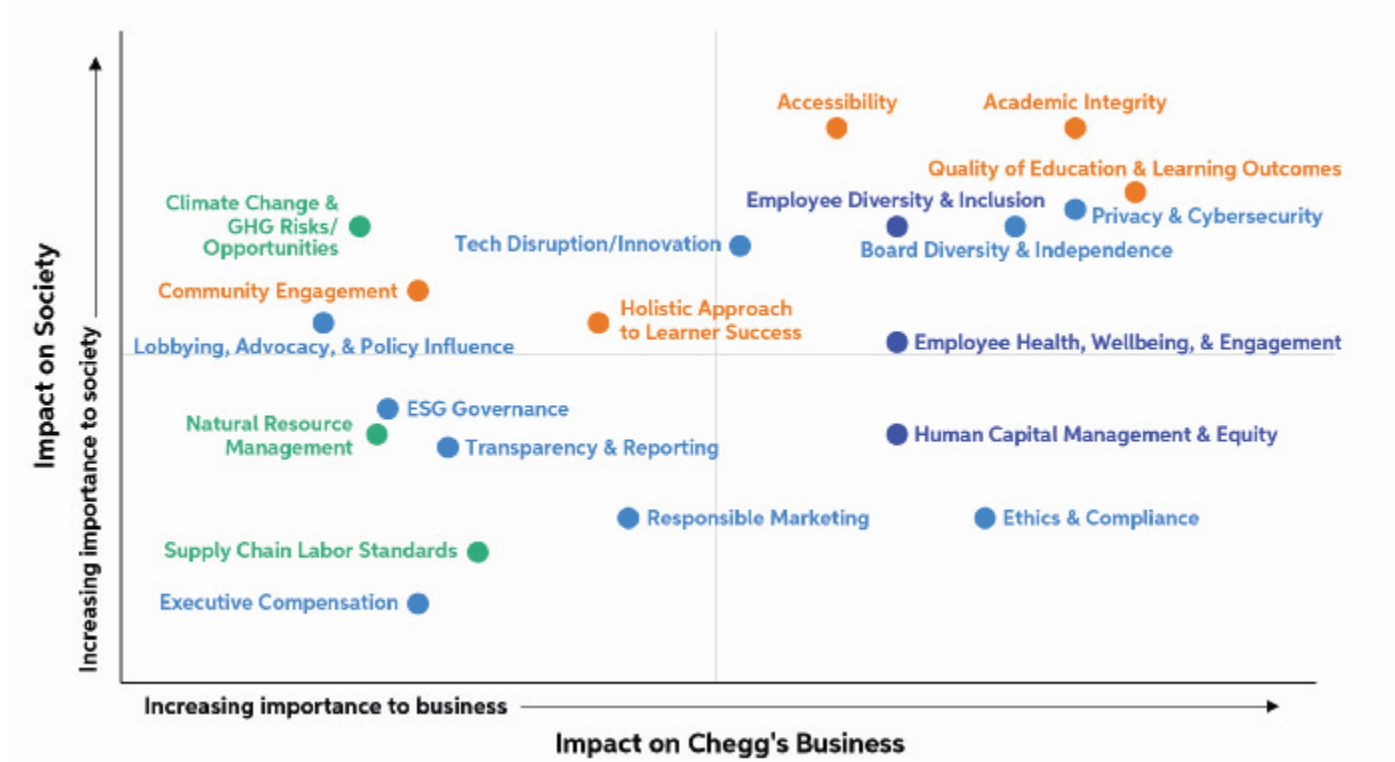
Impact on Society

Increasing importance to society

Accessibility

Academic Integrity

Quality of Education & Learning Outcomes

Climate Change & GHG Risks/ Opportunities

Employee Diversity & Inclusion

Privacy & Cybersecurity

Tech Disruption/Innovation

Board Diversity & Independence

Community Engagement

Holistic Approach to Learner Success

Lobbying, Advocacy, & Policy Influence

Employee Health, Wellbeing, & Engagement

ESG Governance

Natural Resource Management

Transparency & Reporting

Human Capital Management & Equity

Responsible Marketing

Ethics & Compliance

Supply Chain Labor Standards

Executive Compensation

Increasing importance to business

Impact on Chegg's Business